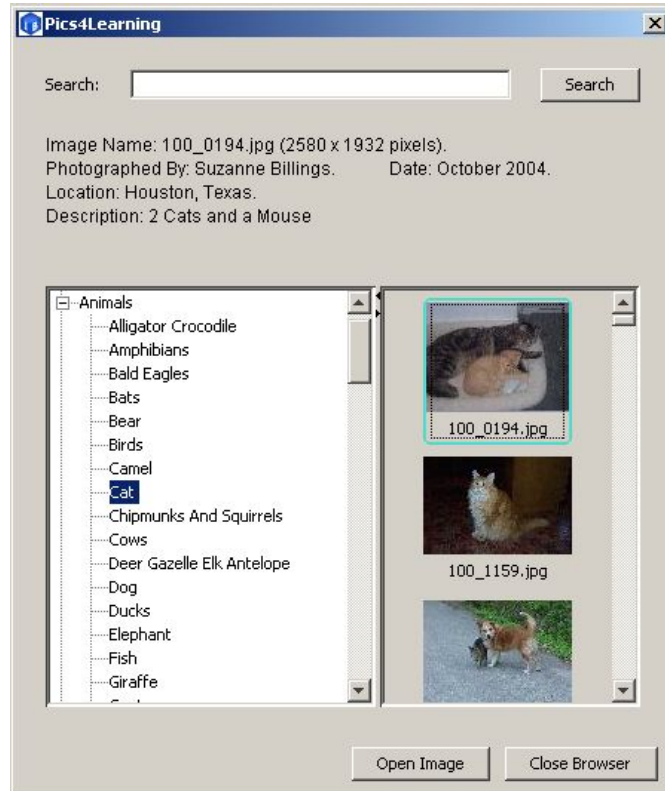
Pics4Learning

Search:

Search

Image Name: 100_0194.jpg (2580 x 1932 pixels).
Photographed By: Suzanne Billings. Date: October 2004.
Location: Houston, Texas.
Description: 2 Cats and a Mouse

Animals
Alligator Crocodile
Amphibians
Bald Eagles
Bats
Bear
Birds
Camel
Cat
Chipmunks And Squirrels
Cows
Deer Gazelle Elk Antelope
Dog
Ducks
Elephant
Fish
Giraffe
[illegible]

100_0194.jpg

100_1159.jpg

Open Image

Close Browser